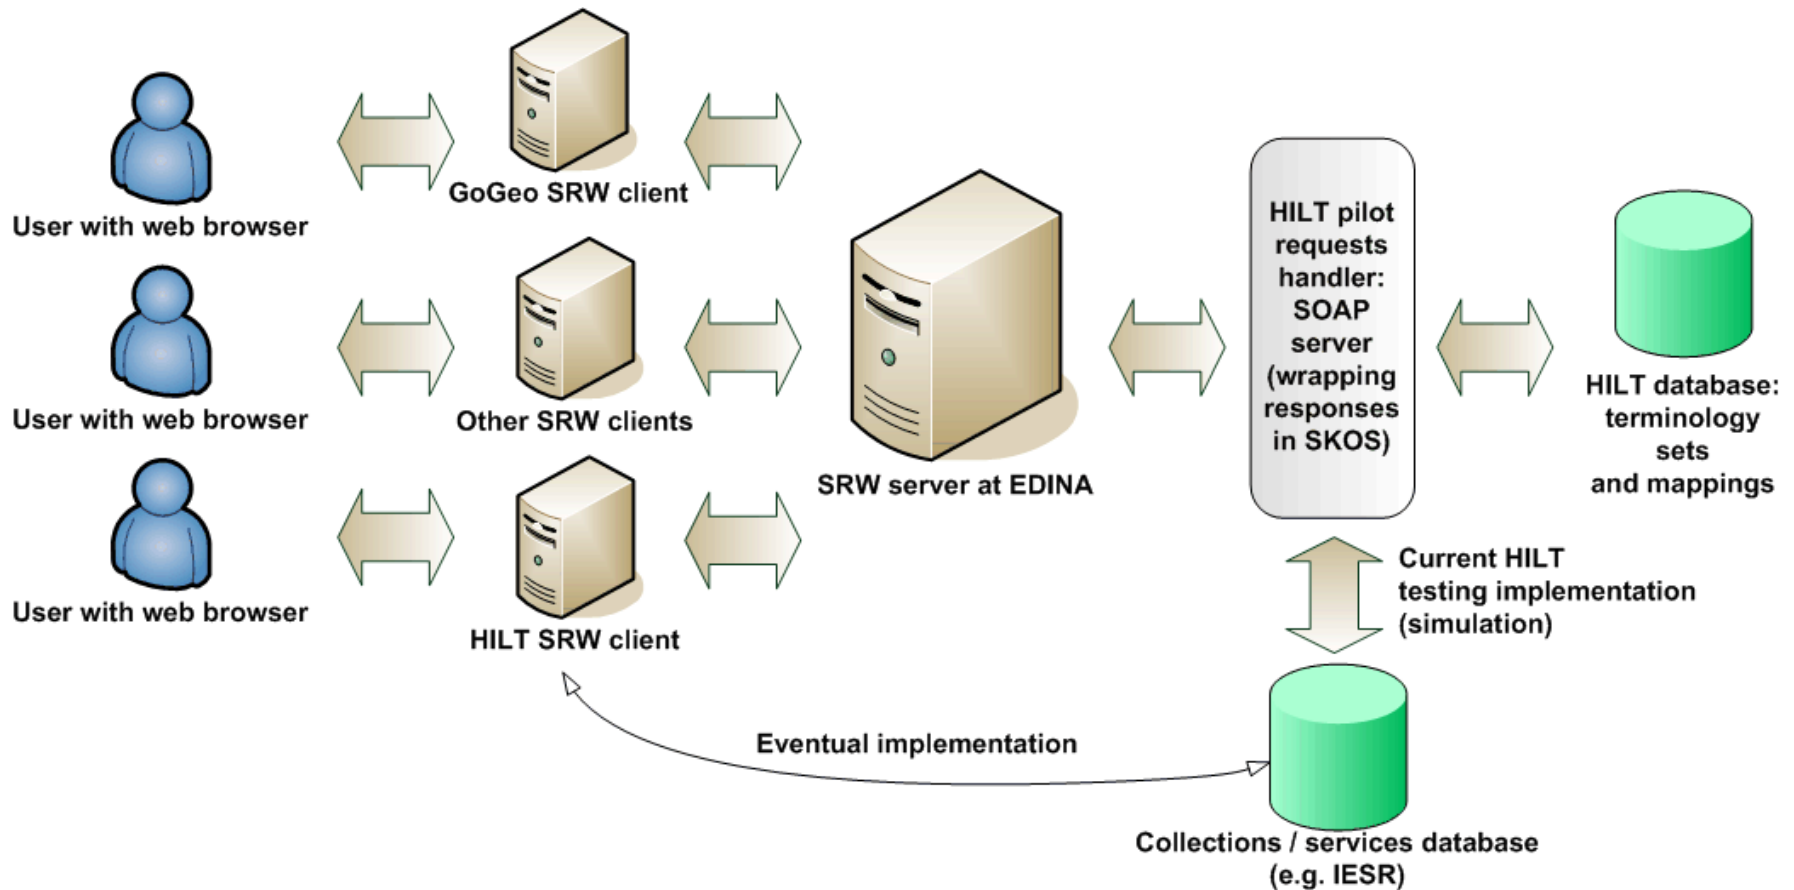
User with web browser

GoGeo SRW client

User with web browser

Other SRW clients

User with web browser

HILT SRW client

SRW server at EDINA

HILT pilot requests handler: SOAP server (wrapping responses in SKOS)

HILT database: terminology sets and mappings

Current HILT testing implementation (simulation)

Eventual implementation

Collections / services database (e.g. IESR)